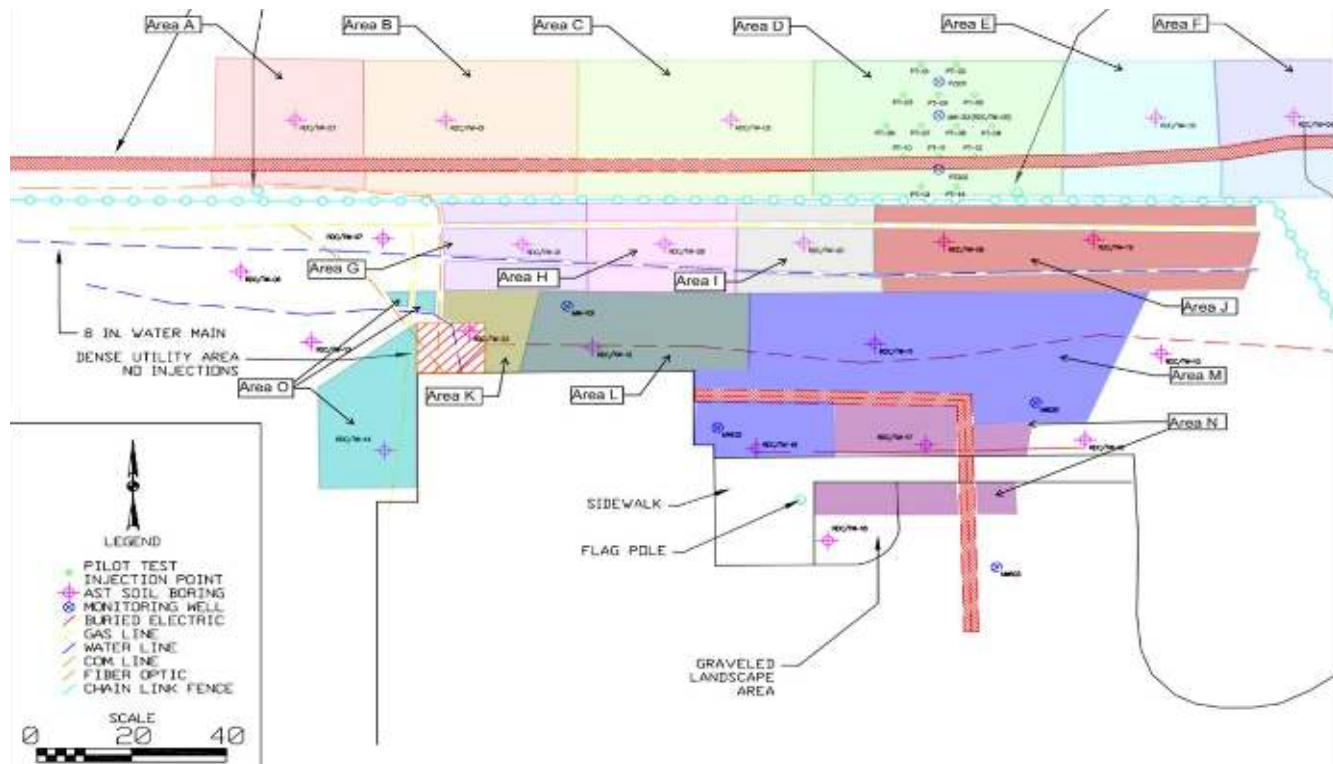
Area A
Area B
Area C
Area D
Area E
Area F
Area G
Area H
Area I
Area J
8 IN. WATER MAIN
DENSE UTILITY AREA
NO INJECTIONS
Area O
Area K
Area L
Area M
Area N
SIDEWALK
FLAG POLE
GRAVELED
LANDSCAPE
AREA
LEGEND
PILOT TEST
INJECTION POINT
AST SOIL BORING
MONITORING WELL
BURIED ELECTRIC
GAS LINE
WATER LINE
COM LINE
FIBER OPTIC
CHAIN LINK FENCE
SCALE
0 20 40